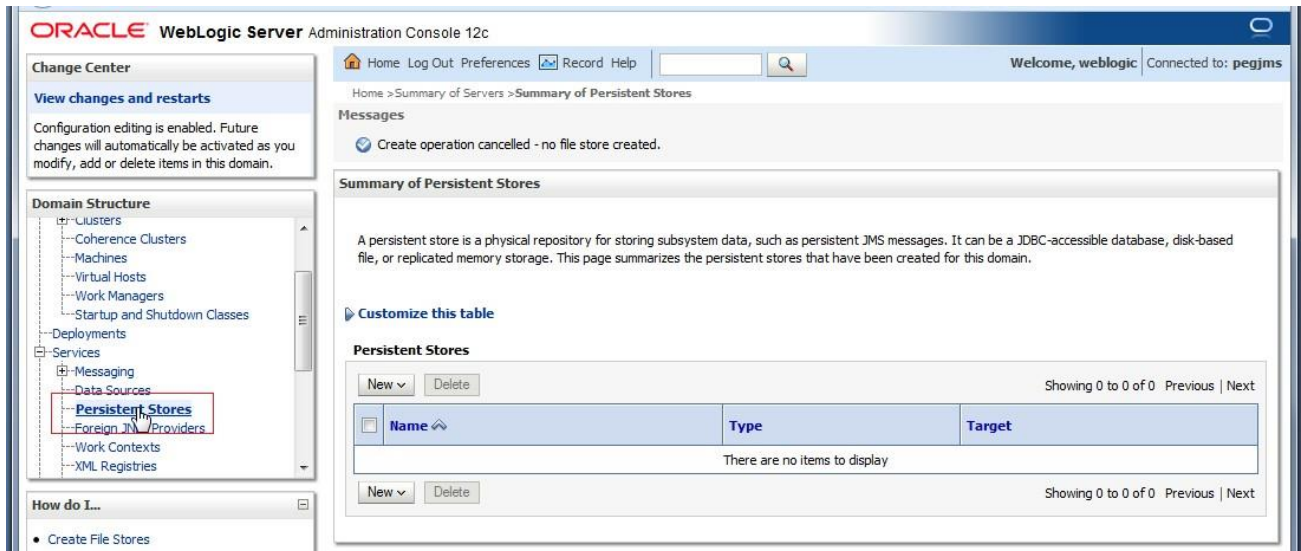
ORACLE WebLogic Server Administration Console 12c

Change Center

View changes and restarts

Configuration editing is enabled. Future changes will automatically be activated as you modify, add or delete items in this domain.

Domain Structure

Clusters
Coherence Clusters
Machines
Virtual Hosts
Work Managers
Startup and Shutdown Classes
Deployments
Services
Messaging
Data Sources
Persistent Stores
Foreign JN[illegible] Providers
Work Contexts
XML Registries

How do I...

• Create File Stores

Home Log Out Preferences Record Help

Welcome, weblogic Connected to: pegjms

Home >Summary of Servers >Summary of Persistent Stores

Messages

Create operation cancelled - no file store created.

Summary of Persistent Stores

A persistent store is a physical repository for storing subsystem data, such as persistent JMS messages. It can be a JDBC-accessible database, disk-based file, or replicated memory storage. This page summarizes the persistent stores that have been created for this domain.

Customize this table

Persistent Stores

New Delete

Showing 0 to 0 of 0 Previous | Next

| Name | Type | Target |
|---|---|---|
| There are no items to display | | |

New Delete

Showing 0 to 0 of 0 Previous | Next